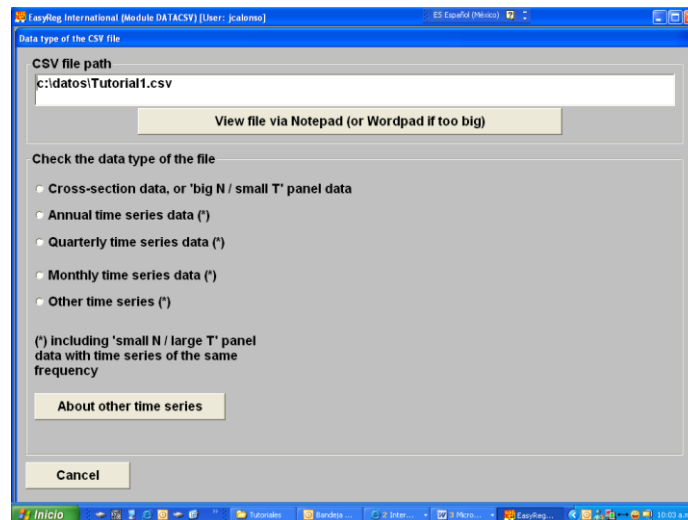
EasyReg International (Module DATACSV) [User: jcalonso]
ES Español (México)

Data type of the CSV file

CSV file path
c:\datos\Tutorial1.csv

View file via Notepad (or Wordpad if too big)

Check the data type of the file

Cross-section data, or 'big N / small T' panel data

Annual time series data (*)

Quarterly time series data (*)

Monthly time series data (*)

Other time series (*)

(*) including 'small N / large T' panel data with time series of the same frequency

About other time series

Cancel

Inicio
Tutoriales
Bandeja ...
2 Inter...
3 Micro...
EasyReg...
10:03 a.m.